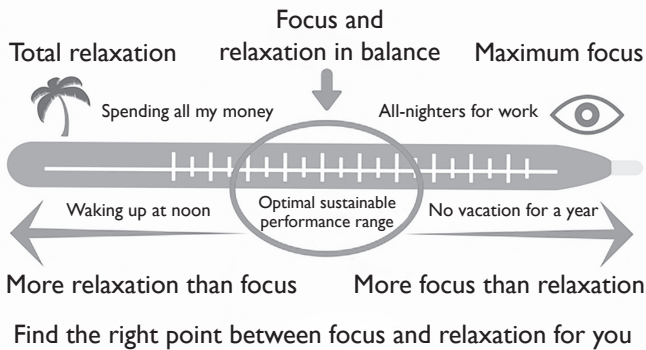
Total relaxation

Focus and relaxation in balance

Maximum focus

Spending all my money

All-nighters for work

Waking up at noon

Optimal sustainable performance range

No vacation for a year

More relaxation than focus

More focus than relaxation

Find the right point between focus and relaxation for you